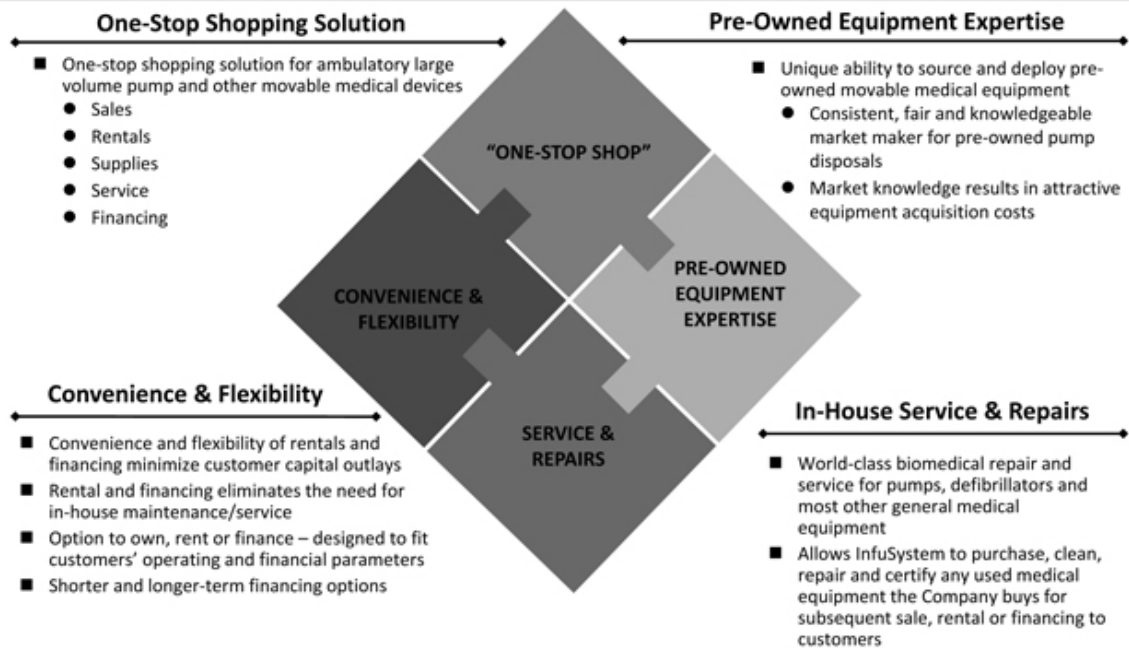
One-Stop Shopping Solution

■ One-stop shopping solution for ambulatory large volume pump and other movable medical devices
● Sales
● Rentals
● Supplies
● Service
● Financing

Pre-Owned Equipment Expertise

■ Unique ability to source and deploy pre-owned movable medical equipment
● Consistent, fair and knowledgeable market maker for pre-owned pump disposals
● Market knowledge results in attractive equipment acquisition costs

"ONE-STOP SHOP"

CONVENIENCE & FLEXIBILITY

PRE-OWNED EQUIPMENT EXPERTISE

SERVICE & REPAIRS

Convenience & Flexibility

■ Convenience and flexibility of rentals and financing minimize customer capital outlays
■ Rental and financing eliminates the need for in-house maintenance/service
■ Option to own, rent or finance – designed to fit customers' operating and financial parameters
■ Shorter and longer-term financing options

In-House Service & Repairs

■ World-class biomedical repair and service for pumps, defibrillators and most other general medical equipment
■ Allows InfuSystem to purchase, clean, repair and certify any used medical equipment the Company buys for subsequent sale, rental or financing to customers